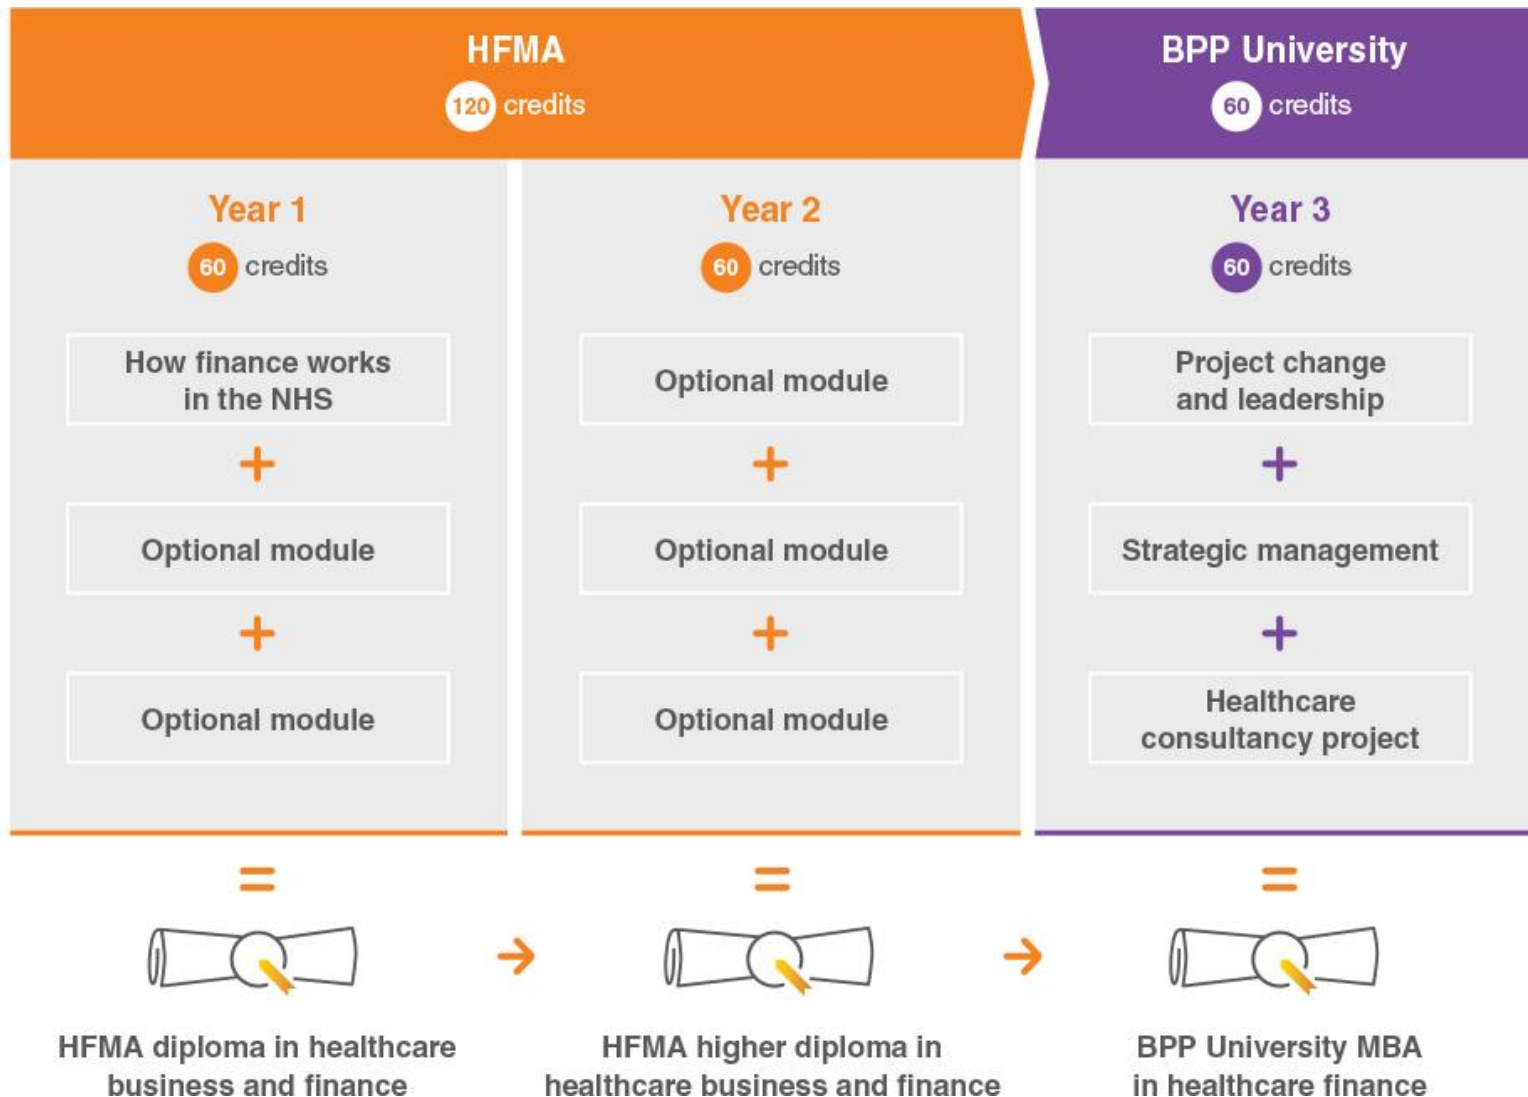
HFMA
120 credits

BPP University
60 credits

Year 1
60 credits

How finance works in the NHS
+
Optional module
+
Optional module
=
HFMA diploma in healthcare business and finance

Year 2
60 credits

Optional module
+
Optional module
+
Optional module
=
HFMA higher diploma in healthcare business and finance

Year 3
60 credits

Project change and leadership
+
Strategic management
+
Healthcare consultancy project
=
BPP University MBA in healthcare finance